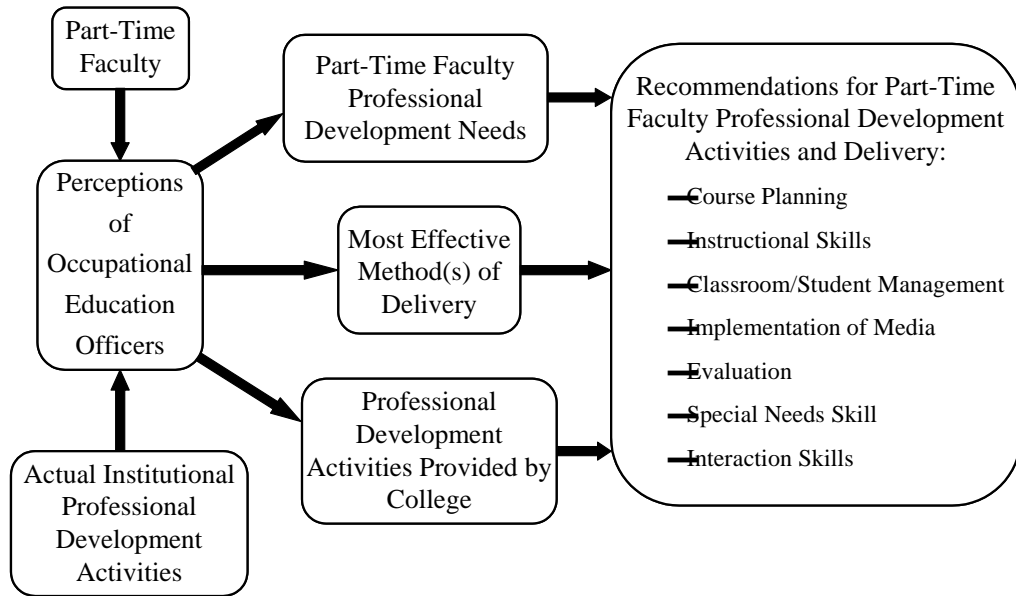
Part-Time Faculty

Perceptions of Occupational Education Officers

Actual Institutional Professional Development Activities

Part-Time Faculty Professional Development Needs

Most Effective Method(s) of Delivery

Professional Development Activities Provided by College

Recommendations for Part-Time Faculty Professional Development Activities and Delivery:

–Course Planning

–Instructional Skills

–Classroom/Student Management

–Implementation of Media

–Evaluation

–Special Needs Skill

–Interaction Skills